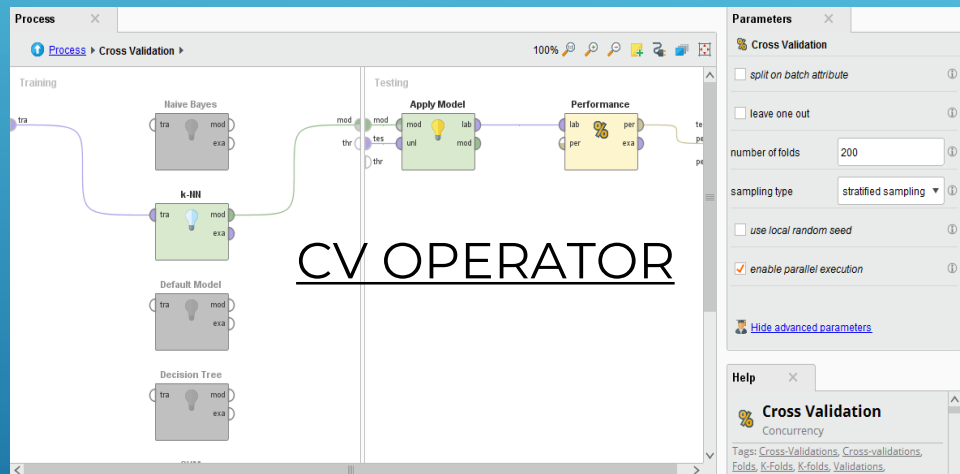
Process ✕

Process ▸ Cross Validation ▸

100%

Training

Testing

tra

Naive Bayes
tra mod
exa

k-NN
tra mod
exa

Default Model
tra mod
exa

Decision Tree
tra mod
exa

mod
thr

Apply Model
mod lab
unl mod
tes
thr

Performance
lab per
per exa

te
pe
pe

CV OPERATOR

Parameters ✕

Cross Validation

split on batch attribute

leave one out

number of folds 200

sampling type stratified sampling

use local random seed

enable parallel execution

Hide advanced parameters

Help ✕

Cross Validation
Concurrency

Tags: Cross-Validations, Cross-validations, Folds, K-Folds, K-folds, Validations,